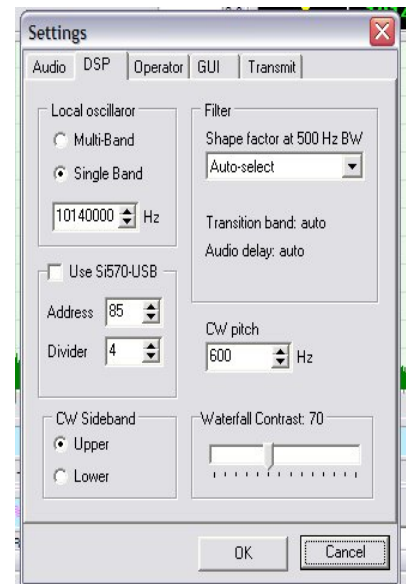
Settings

Audio | DSP | Operator | GUI | Transmit

Local oscillaror
Multi-Band
Single Band
10140000 Hz

Use Si570-USB
Address 85
Divider 4

CW Sideband
Upper
Lower

Filter
Shape factor at 500 Hz BW
Auto-select

Transition band: auto
Audio delay: auto

CW pitch
600 Hz

Waterfall Contrast: 70

OK
Cancel